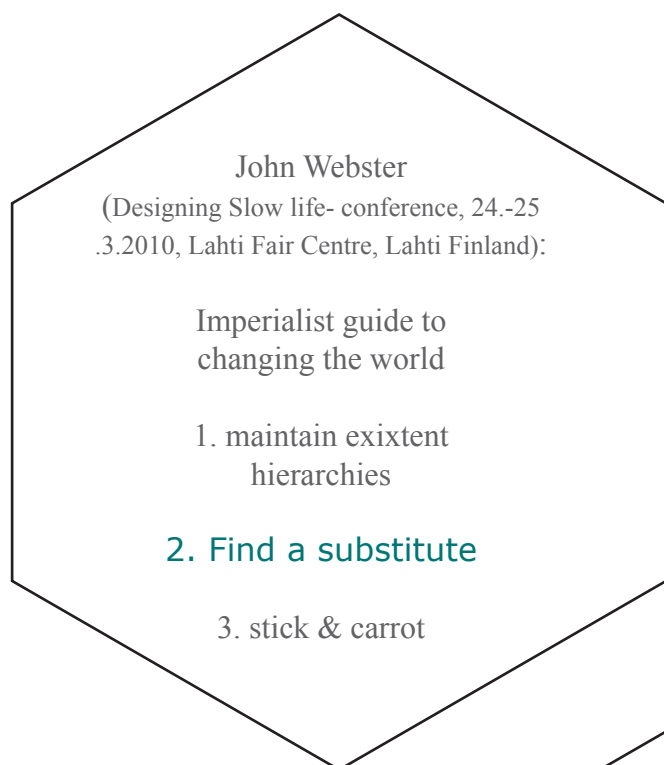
John Webster
(Designing Slow life- conference, 24.-25 .3.2010, Lahti Fair Centre, Lahti Finland):

Imperialist guide to changing the world

1. maintain exixtent hierarchies

2. Find a substitute

3. stick & carrot